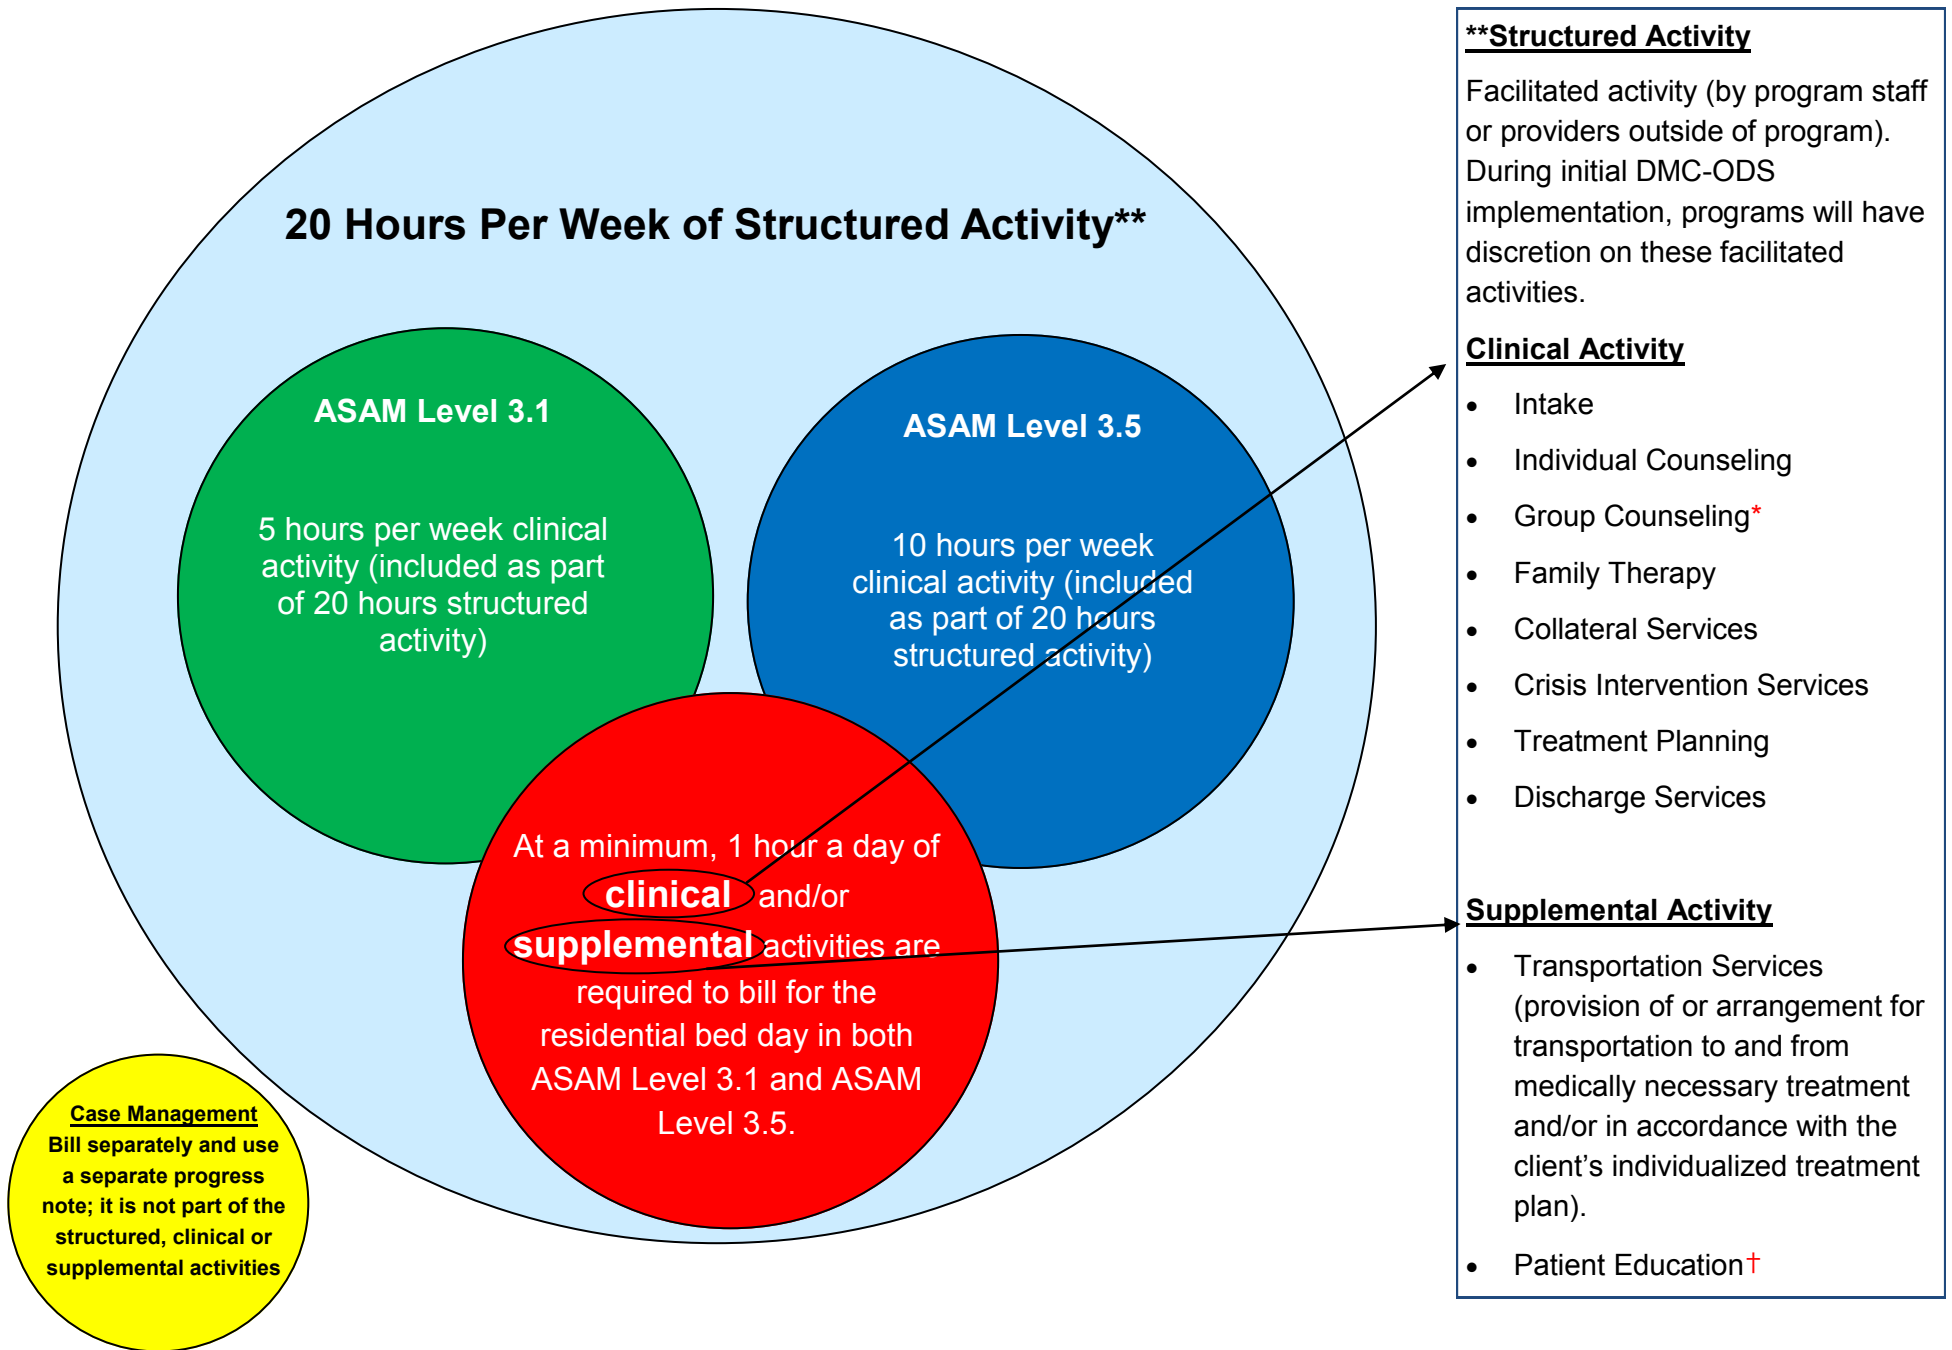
20 Hours Per Week of Structured Activity**

ASAM Level 3.1

5 hours per week clinical activity (included as part of 20 hours structured activity)

ASAM Level 3.5

10 hours per week clinical activity (included as part of 20 hours structured activity)

At a minimum, 1 hour a day of clinical and/or supplemental activities are required to bill for the residential bed day in both ASAM Level 3.1 and ASAM Level 3.5.

Case Management
Bill separately and use a separate progress note; it is not part of the structured, clinical or supplemental activities

**Structured Activity

Facilitated activity (by program staff or providers outside of program). During initial DMC-ODS implementation, programs will have discretion on these facilitated activities.

Clinical Activity

- Intake
- Individual Counseling
- Group Counseling*
- Family Therapy
- Collateral Services
- Crisis Intervention Services
- Treatment Planning
- Discharge Services

Supplemental Activity

- Transportation Services (provision of or arrangement for transportation to and from medically necessary treatment and/or in accordance with the client's individualized treatment plan).
- Patient Education†